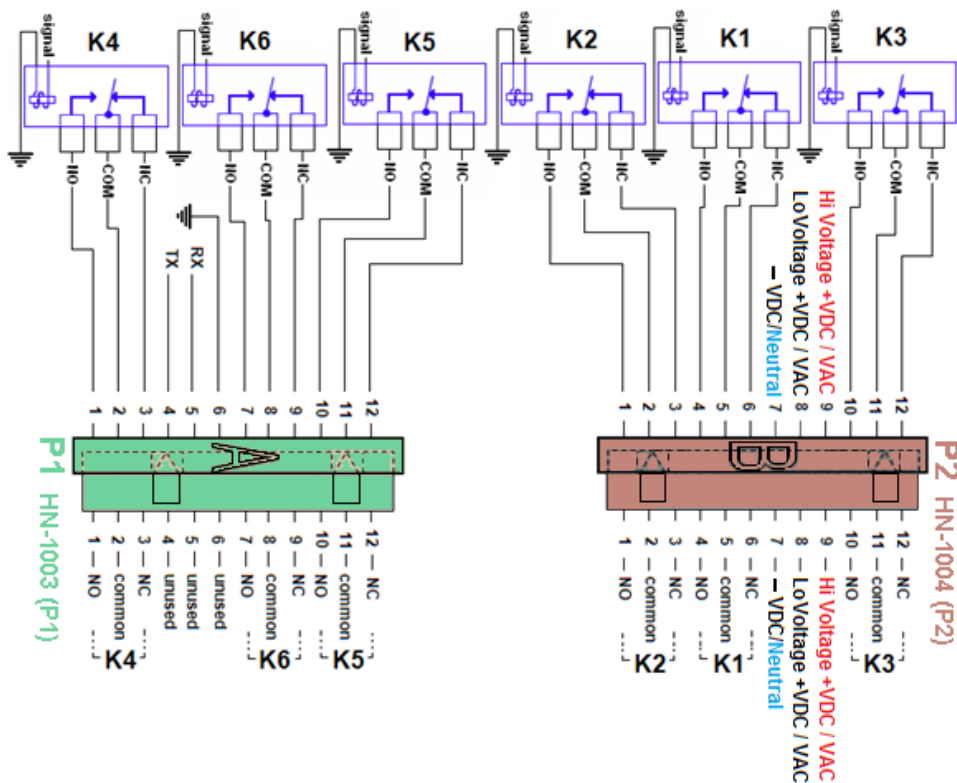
signal K4
signal K6
signal K5
signal K2
signal K1
signal K3

NO COM NC
NO COM NC
NO COM NC
NO COM NC
NO COM NC
NO COM NC

TX RX

Hi Voltage +VDC / VAC
LoVoltage +VDC / VAC
– VDC/Neutral

1 2 3 4 5 6 7 8 9 10 11 12
1 2 3 4 5 6 7 8 9 10 11 12

A
B

P1 HN-1003 (P1)
P2 HN-1004 (P2)

1 — NO
2 — common
3 — NC
4 — unused
5 — unused
6 — unused
7 — NO
8 — common
9 — NC
10 — NO
11 — common
12 — NC

K4 K6 K5

1 — NO
2 — common
3 — NC
4 — NO
5 — common
6 — NC
7 — – VDC/Neutral
8 — LoVoltage +VDC / VAC
9 — Hi Voltage +VDC / VAC
10 — NO
11 — common
12 — NC

K2 K1 K3